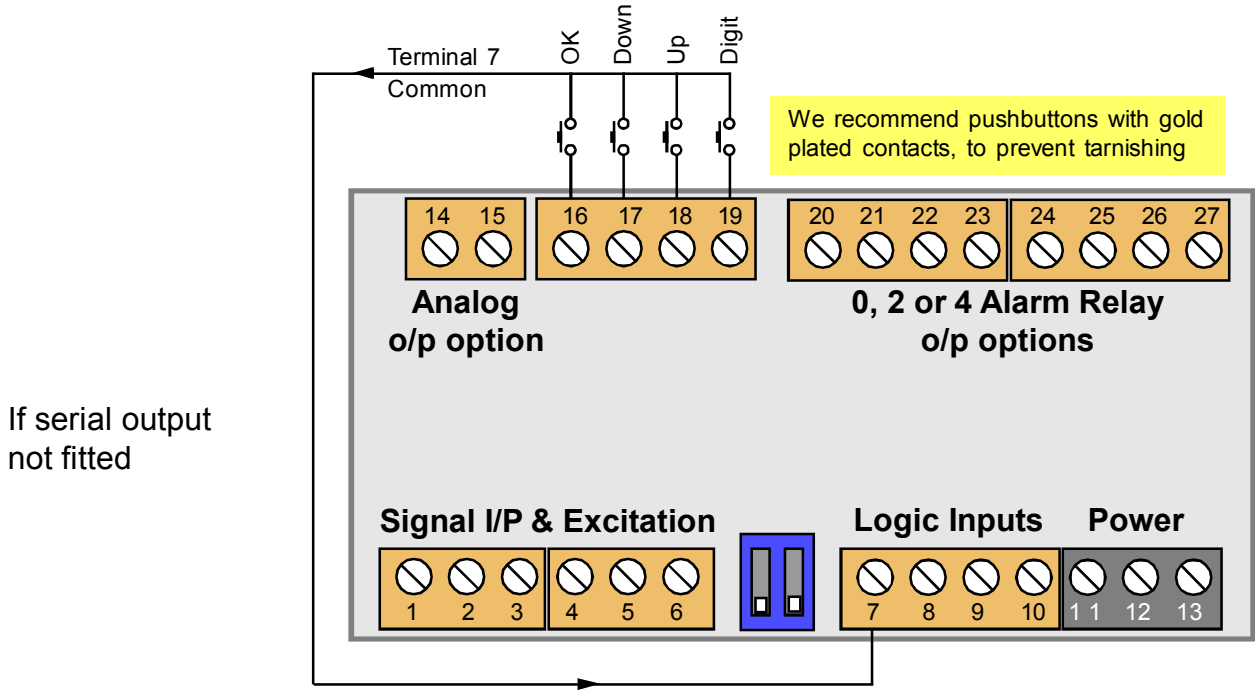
Terminal 7
Common

OK
Down
Up
Digit

We recommend pushbuttons with gold plated contacts, to prevent tarnishing

14 15
16 17 18 19
20 21 22 23
24 25 26 27

Analog
o/p option

0, 2 or 4 Alarm Relay
o/p options

If serial output
not fitted

Signal I/P & Excitation
Logic Inputs
Power

1 2 3
4 5 6
7 8 9 10
11 12 13